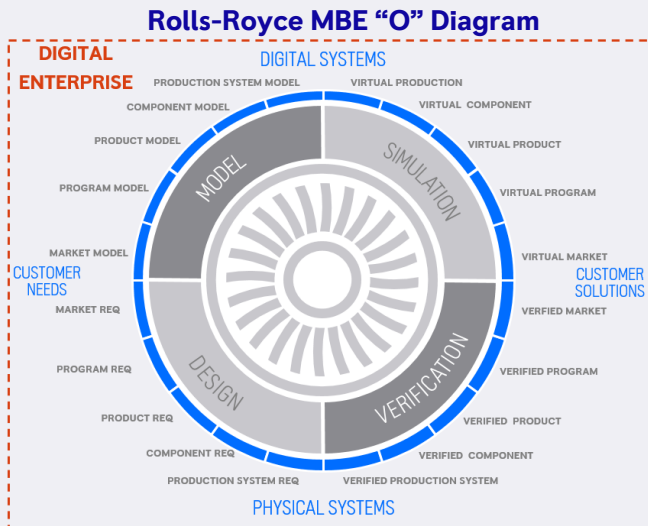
Rolls-Royce MBE "O" Diagram

DIGITAL ENTERPRISE

DIGITAL SYSTEMS

PRODUCTION SYSTEM MODEL
COMPONENT MODEL
PRODUCT MODEL
PROGRAM MODEL
MARKET MODEL

VIRTUAL PRODUCTION
VIRTUAL COMPONENT
VIRTUAL PRODUCT
VIRTUAL PROGRAM
VIRTUAL MARKET

CUSTOMER NEEDS

CUSTOMER SOLUTIONS

MODEL
SIMULATION
DESIGN
VERIFICATION

MARKET REQ
PROGRAM REQ
PRODUCT REQ
COMPONENT REQ
PRODUCTION SYSTEM REQ

VERFIED MARKET
VERIFIED PROGRAM
VERIFIED PRODUCT
VERIFIED COMPONENT
VERIFIED PRODUCTION SYSTEM

PHYSICAL SYSTEMS